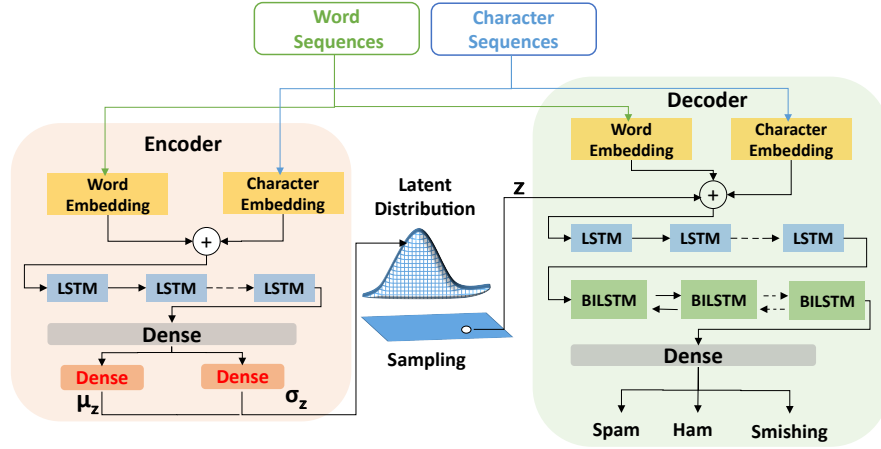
Word Sequences

Character Sequences

Encoder

Word Embedding

Character Embedding

+

LSTM

LSTM

LSTM

Dense

Dense

Dense

$\mu_z$

$\sigma_z$

Latent Distribution

Sampling

z

Decoder

Word Embedding

Character Embedding

+

LSTM

LSTM

LSTM

BILSTM

BILSTM

BILSTM

Dense

Spam

Ham

Smishing